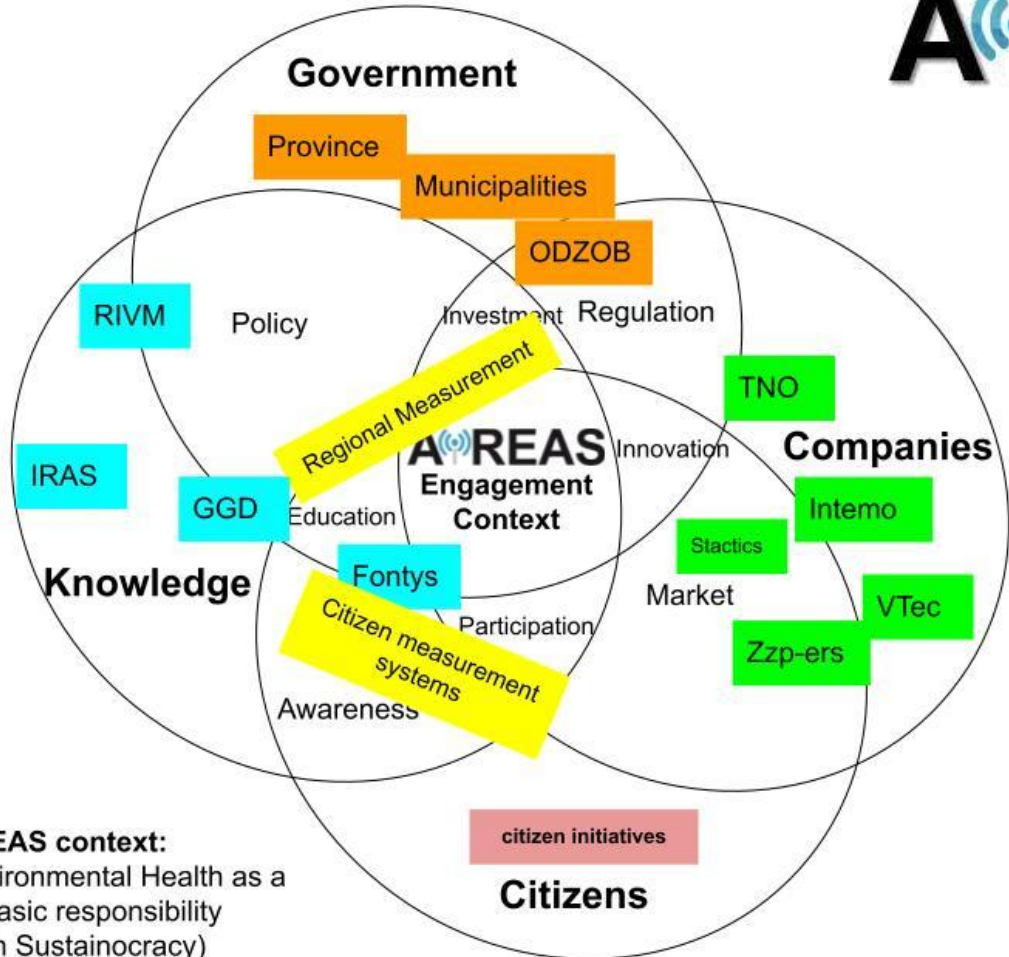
A

Government

Province

Municipalities

ODZOB

RIVM

Policy

Investment

Regulation

Regional Measurement

TNO

IRAS

AiREAS

Engagement Context

Innovation

Companies

GGD

Education

Intemo

Stactics

Knowledge

Fontys

Market

VTec

Citizen measurement systems

Participation

Zzp-ers

Awareness

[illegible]EAS context:
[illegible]ironmental Health as a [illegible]asic responsibility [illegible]n Sustainocracy)

citizen initiatives

Citizens